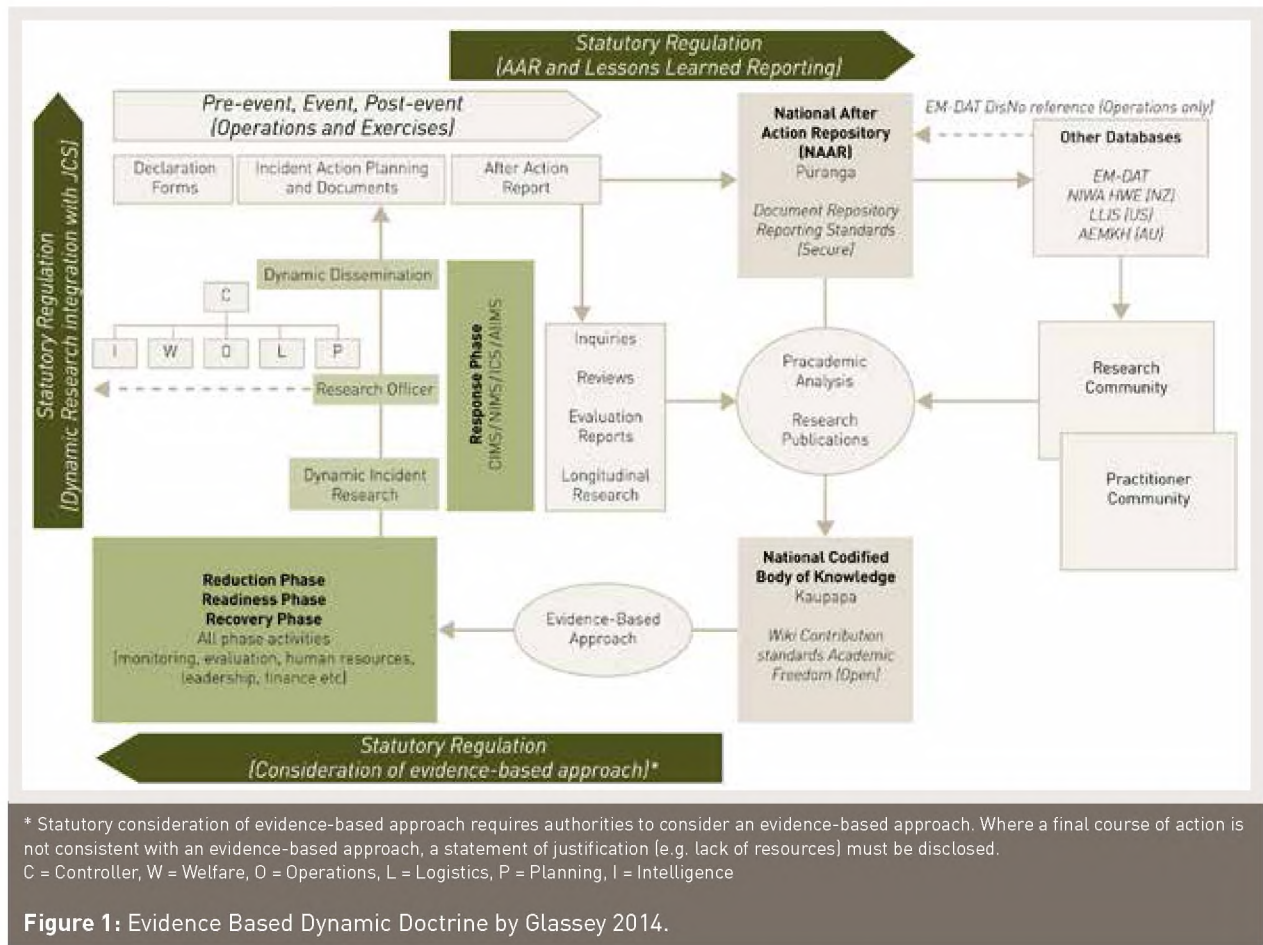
Statutory Regulation
(AAR and Lessons Learned Reporting)

Statutory Regulation
(Dynamic Research integration with JCS)

Pre-event, Event, Post-event
(Operations and Exercises)

Declaration Forms

Incident Action Planning and Documents

After Action Report

National After Action Repository (NAAR)
Puronga
Document Repository Reporting Standards (Secure)

EM-DAT DisNo reference (Operations only)

Other Databases
EM-DAT
NIWA HWE (NZ)
LLIS (US)
AEMKH (AU)

Dynamic Dissemination

C

I
W
O
L
P

Research Officer

Dynamic Incident Research

Response Phase
CIMS/NIMS/ICS/AIIMS

Inquiries
Reviews
Evaluation Reports
Longitudinal Research

Pracademic Analysis
Research Publications

Research Community

Practitioner Community

National Codified Body of Knowledge
Kaupapa
Wiki Contribution standards Academic Freedom (Open)

Evidence-Based Approach

Reduction Phase
Readiness Phase
Recovery Phase
All phase activities
(monitoring, evaluation, human resources, leadership, finance etc)

Statutory Regulation
(Consideration of evidence-based approach)*

* Statutory consideration of evidence-based approach requires authorities to consider an evidence-based approach. Where a final course of action is not consistent with an evidence-based approach, a statement of justification (e.g. lack of resources) must be disclosed.
C = Controller, W = Welfare, O = Operations, L = Logistics, P = Planning, I = Intelligence

Figure 1: Evidence Based Dynamic Doctrine by Glassey 2014.